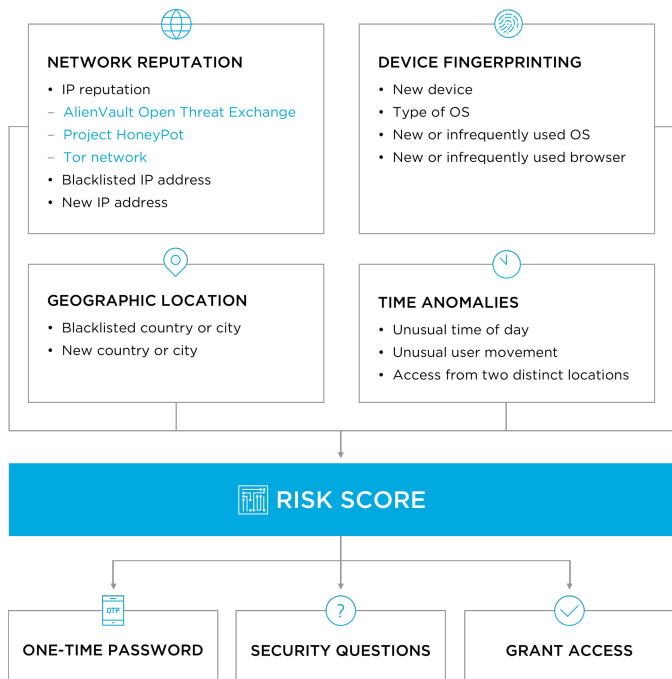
NETWORK REPUTATION
• IP reputation
– AlienVault Open Threat Exchange
– Project HoneyPot
– Tor network
• Blacklisted IP address
• New IP address

DEVICE FINGERPRINTING
• New device
• Type of OS
• New or infrequently used OS
• New or infrequently used browser

GEOGRAPHIC LOCATION
• Blacklisted country or city
• New country or city

TIME ANOMALIES
• Unusual time of day
• Unusual user movement
• Access from two distinct locations

RISK SCORE

OTP
ONE-TIME PASSWORD

?
SECURITY QUESTIONS

GRANT ACCESS